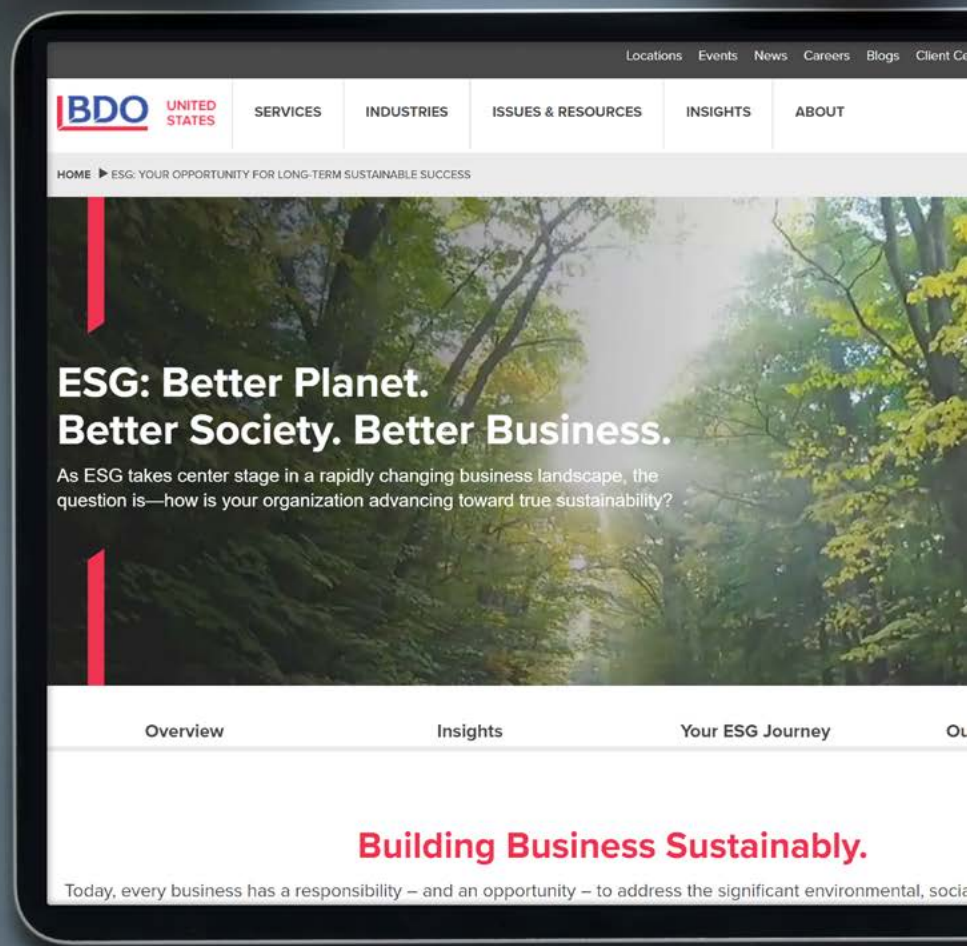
Locations Events News Careers Blogs Client Co

BDO UNITED STATES

SERVICES INDUSTRIES ISSUES & RESOURCES INSIGHTS ABOUT

HOME ▶ ESG: YOUR OPPORTUNITY FOR LONG-TERM SUSTAINABLE SUCCESS

ESG: Better Planet.
Better Society. Better Business.

As ESG takes center stage in a rapidly changing business landscape, the question is—how is your organization advancing toward true sustainability?

Overview Insights Your ESG Journey Ou

Building Business Sustainably.

Today, every business has a responsibility – and an opportunity – to address the significant environmental, socia